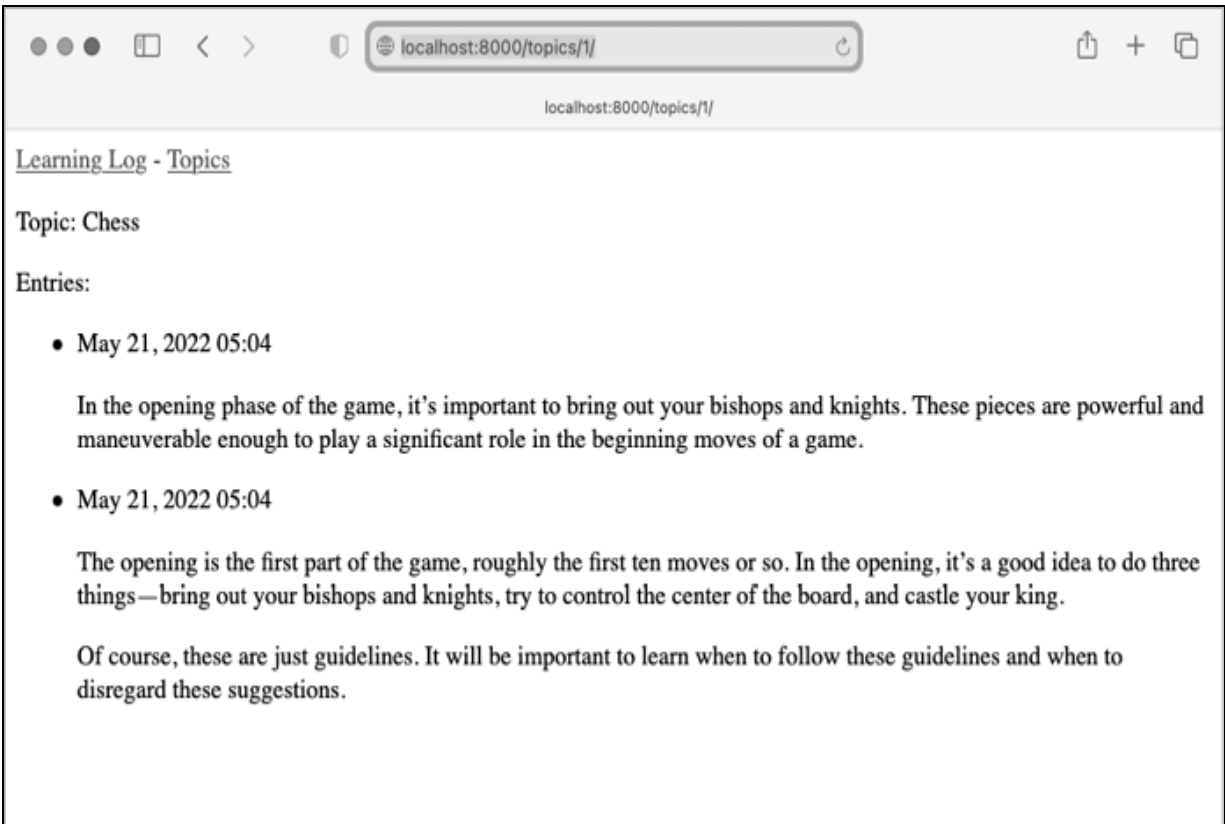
localhost:8000/topics/1/

localhost:8000/topics/1/

Learning Log - Topics

Topic: Chess

Entries:

- May 21, 2022 05:04

In the opening phase of the game, it’s important to bring out your bishops and knights. These pieces are powerful and maneuverable enough to play a significant role in the beginning moves of a game.

- May 21, 2022 05:04

The opening is the first part of the game, roughly the first ten moves or so. In the opening, it’s a good idea to do three things—bring out your bishops and knights, try to control the center of the board, and castle your king.

Of course, these are just guidelines. It will be important to learn when to follow these guidelines and when to disregard these suggestions.